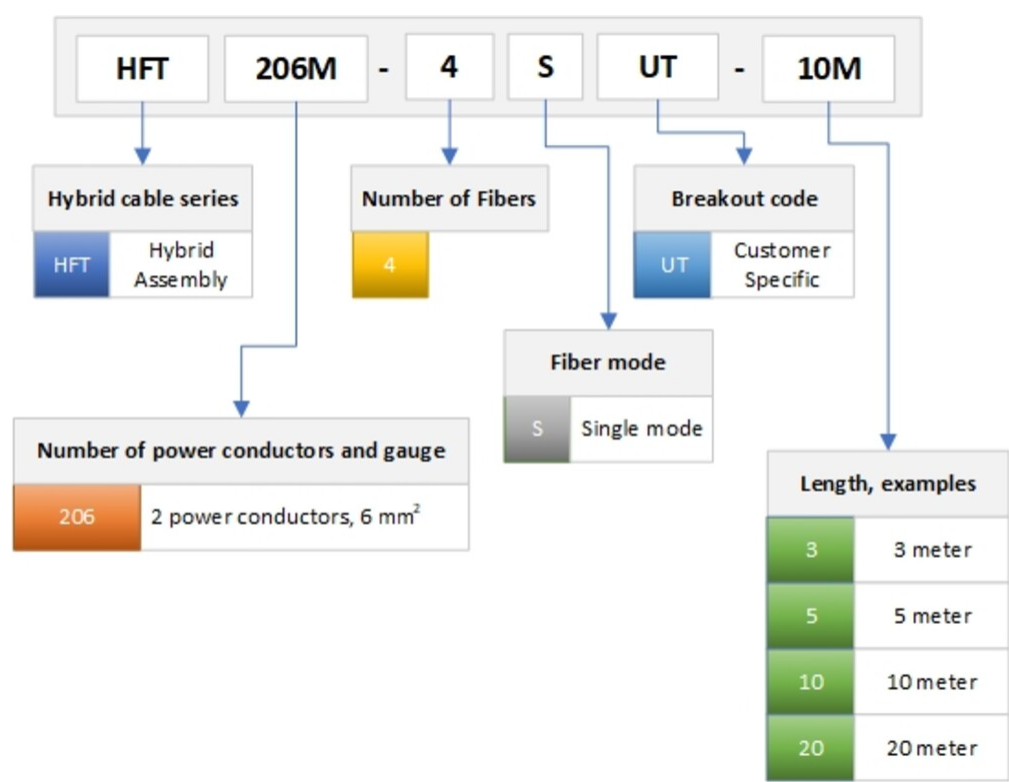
HFT 206M - 4 S UT - 10M

Hybrid cable series

| HFT | Hybrid Assembly |
|---|---|

Number of Fibers

| 4 |
|---|

Breakout code

| UT | Customer Specific |
|---|---|

Fiber mode

| S | Single mode |
|---|---|

Number of power conductors and gauge

| 206 | 2 power conductors, 6 mm$^2$ |
|---|---|

Length, examples

| 3 | 3 meter |
|---|---|
| 5 | 5 meter |
| 10 | 10 meter |
| 20 | 20 meter |